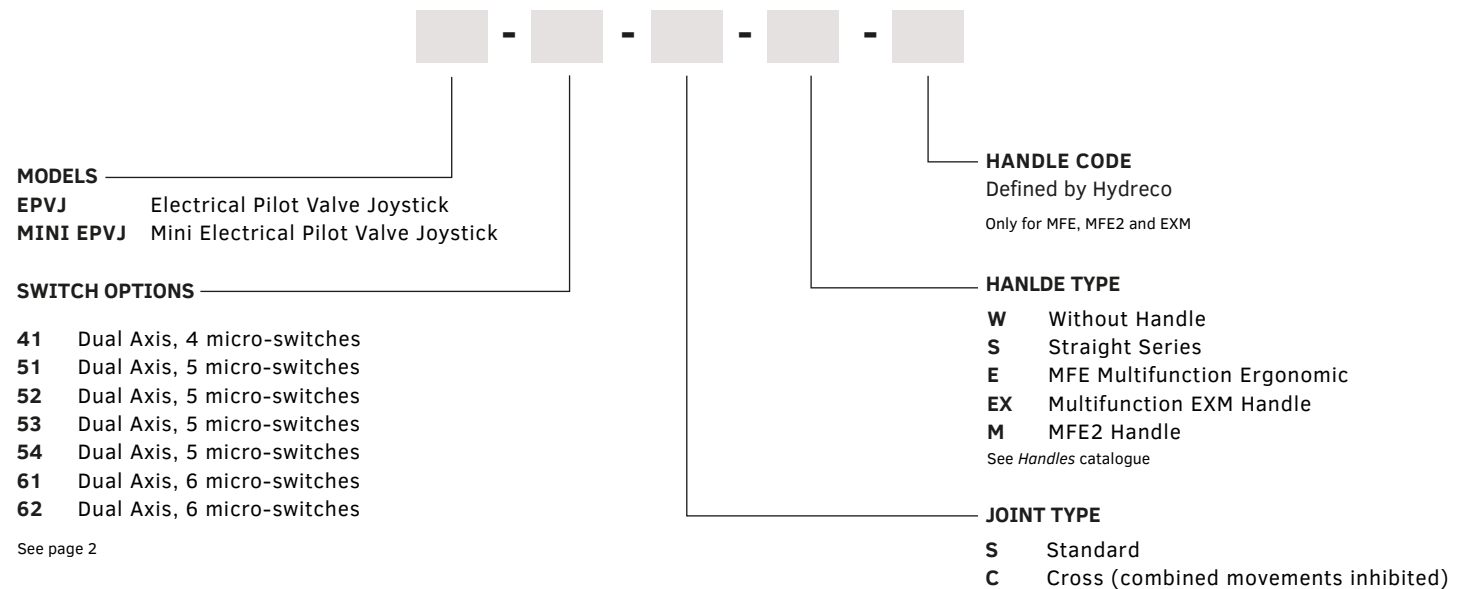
- - - -

MODELS
EPVJ Electrical Pilot Valve Joystick
MINI EPVJ Mini Electrical Pilot Valve Joystick

SWITCH OPTIONS

41 Dual Axis, 4 micro-switches
51 Dual Axis, 5 micro-switches
52 Dual Axis, 5 micro-switches
53 Dual Axis, 5 micro-switches
54 Dual Axis, 5 micro-switches
61 Dual Axis, 6 micro-switches
62 Dual Axis, 6 micro-switches

See page 2

HANDLE CODE
Defined by Hydreco
Only for MFE, MFE2 and EXM

HANLDE TYPE
W Without Handle
S Straight Series
E MFE Multifunction Ergonomic
EX Multifunction EXM Handle
M MFE2 Handle
See Handles catalogue

JOINT TYPE
S Standard
C Cross (combined movements inhibited)